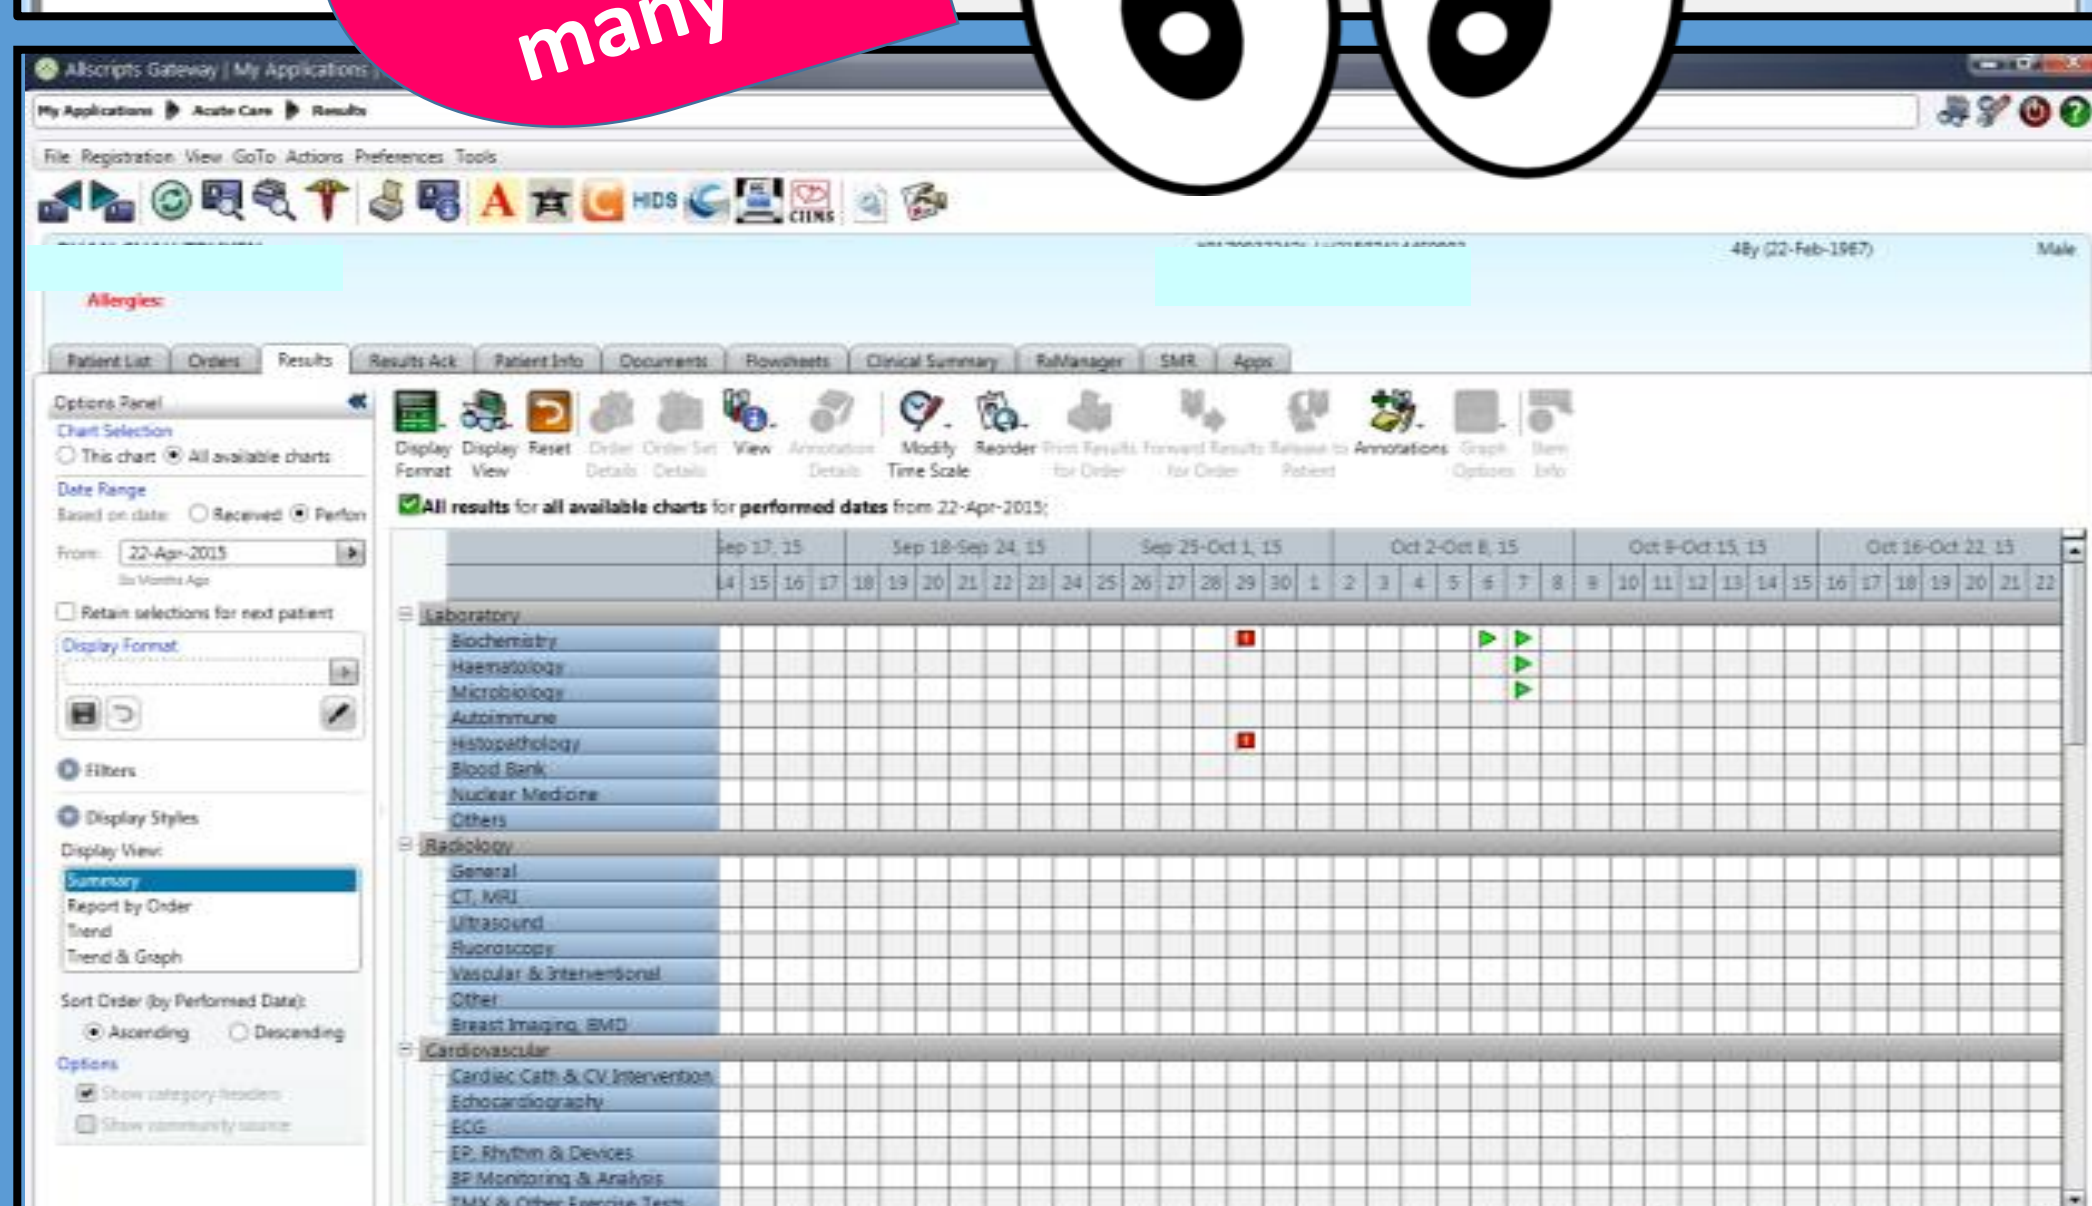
many

Allscripts Gateway | My Applications

My Applications ▶ Acute Care ▶ Results

File Registration View GoTo Actions Preferences Tools

HDS CIINS

48y (22-Feb-1967) Male

Allergies:

Patient List | Orders | Results | Results Ack | Patient Info | Documents | Flowsheets | Clinical Summary | RxManager | SMR | Apps

Options Panel
Chart Selection
This chart All available charts
Date Range
Based on date: Received Perform
From: 22-Apr-2015
Six Months Ago
Retain selections for next patient
Display Format
Filters
Display Styles
Display View:
Summary
Report by Order
Trend
Trend & Graph
Sort Order (by Performed Date):
Ascending Descending
Options
Show category headers
Show community source

Display Format | Display View | Reset | Order Details | Order Set Details | View | Annotation Details | Modify Time Scale | Reorder | Print Results for Order | Forward Results for Order | Release to Patient | Annotations | Graph Options | Item Info

All results for all available charts for performed dates from 22-Apr-2015:

| | Sep 17, 15 | Sep 18-Sep 24, 15 | Sep 25-Oct 1, 15 | Oct 2-Oct 8, 15 | Oct 9-Oct 15, 15 | Oct 16-Oct 22, 15 |
|---|---|---|---|---|---|---|
| | 14 15 16 17 | 18 19 20 21 22 23 24 | 25 26 27 28 29 30 1 | 2 3 4 5 6 7 8 | 9 10 11 12 13 14 15 | 16 17 18 19 20 21 22 |

Laboratory
Biochemistry
Haematology
Microbiology
Autoimmune
Histopathology
Blood Bank
Nuclear Medicine
Others
Radiology
General
CT, MRI
Ultrasound
Fluoroscopy
Vascular & Interventional
Other
Breast Imaging, BMD
Cardiovascular
Cardiac Cath & CV Intervention
Echocardiography
ECG
EP, Rhythm & Devices
BP Monitoring & Analysis
TMX & Other Exercise Tests